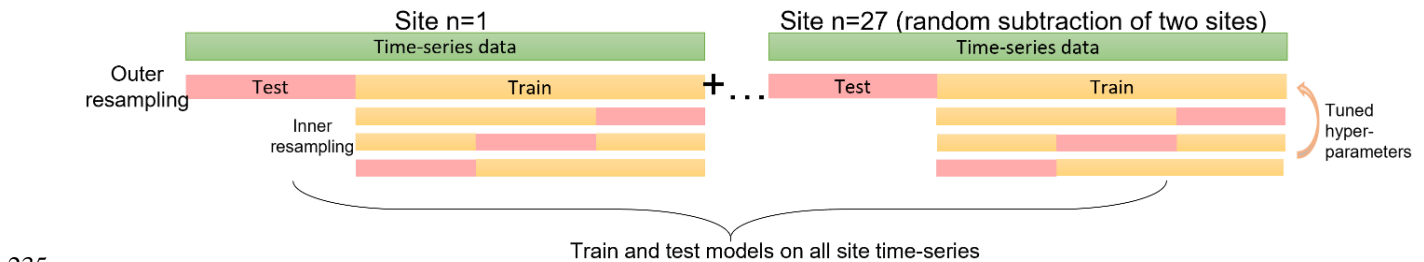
Site n=1

Site n=27 (random subtraction of two sites)

Time-series data

Time-series data

Outer resampling

Test

Train

+…

Test

Train

Inner resampling

Tuned hyper-parameters

Train and test models on all site time-series

235